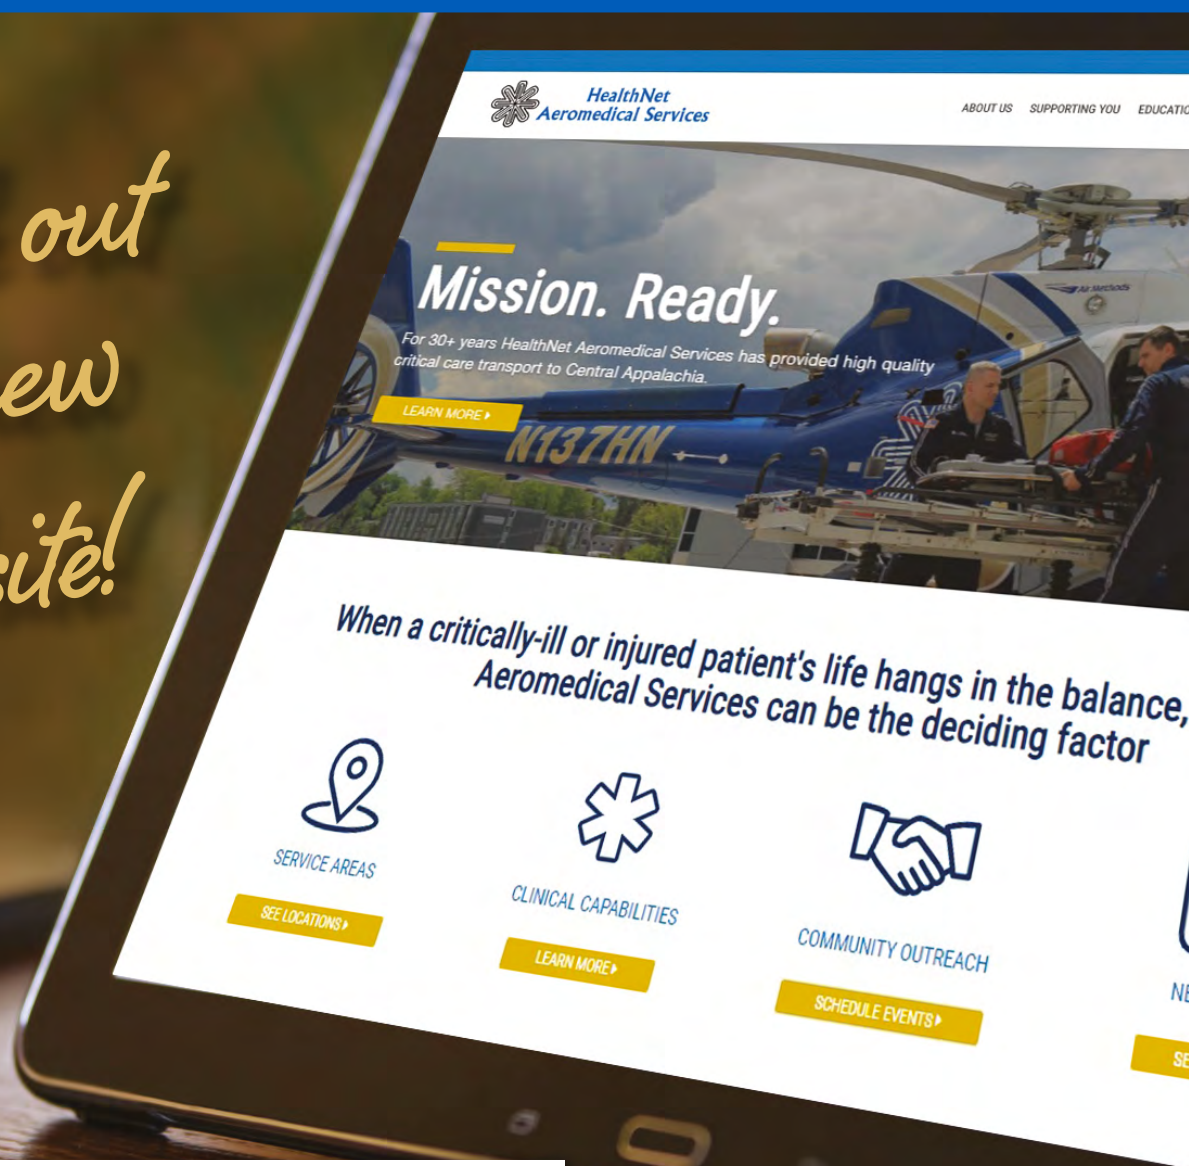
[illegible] out
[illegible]ew
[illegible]site!

HealthNet Aeromedical Services

ABOUT US SUPPORTING YOU EDUCATIC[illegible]

Mission. Ready.

For 30+ years HealthNet Aeromedical Services has provided high quality critical care transport to Central Appalachia.

LEARN MORE ▸

N137HN

Air Methods

When a critically-ill or injured patient's life hangs in the balance, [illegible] Aeromedical Services can be the deciding factor

SERVICE AREAS

SEE LOCATIONS ▸

CLINICAL CAPABILITIES

LEARN MORE ▸

COMMUNITY OUTREACH

SCHEDULE EVENTS ▸

NE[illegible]

SE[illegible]